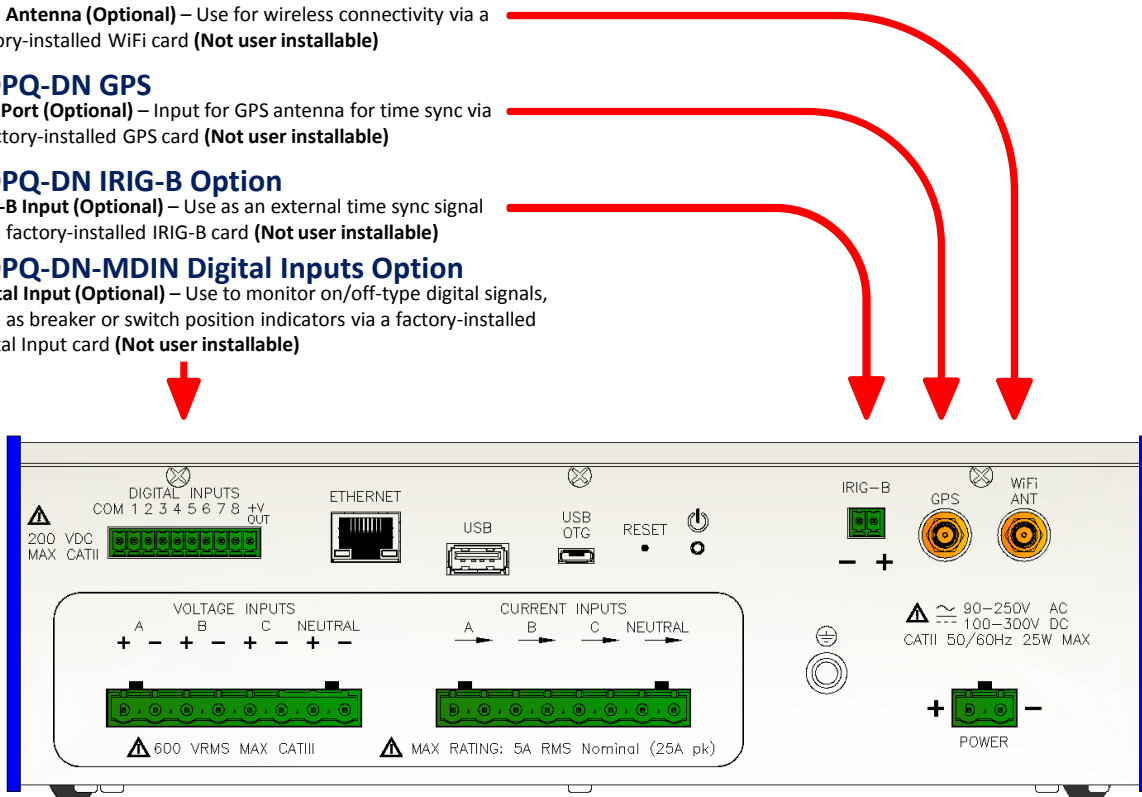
Antenna (Optional) – Use for wireless connectivity via a ory-installed WiFi card (Not user installable)

PQ-DN GPS
Port (Optional) – Input for GPS antenna for time sync via ctory-installed GPS card (Not user installable)

PQ-DN IRIG-B Option
-B Input (Optional) – Use as an external time sync signal factory-installed IRIG-B card (Not user installable)

PQ-DN-MDIN Digital Inputs Option
tal Input (Optional) – Use to monitor on/off-type digital signals, as breaker or switch position indicators via a factory-installed tal Input card (Not user installable)

DIGITAL INPUTS
COM 1 2 3 4 5 6 7 8 +V OUT
200 VDC MAX CATII
ETHERNET
USB
USB OTG
RESET
IRIG-B
− +
GPS
WiFi ANT
VOLTAGE INPUTS
A B C NEUTRAL
+ − + − + − + −
CURRENT INPUTS
A B C NEUTRAL
600 VRMS MAX CATIII
MAX RATING: 5A RMS Nominal (25A pk)
90–250V AC
100–300V DC
CATII 50/60Hz 25W MAX
+ −
POWER